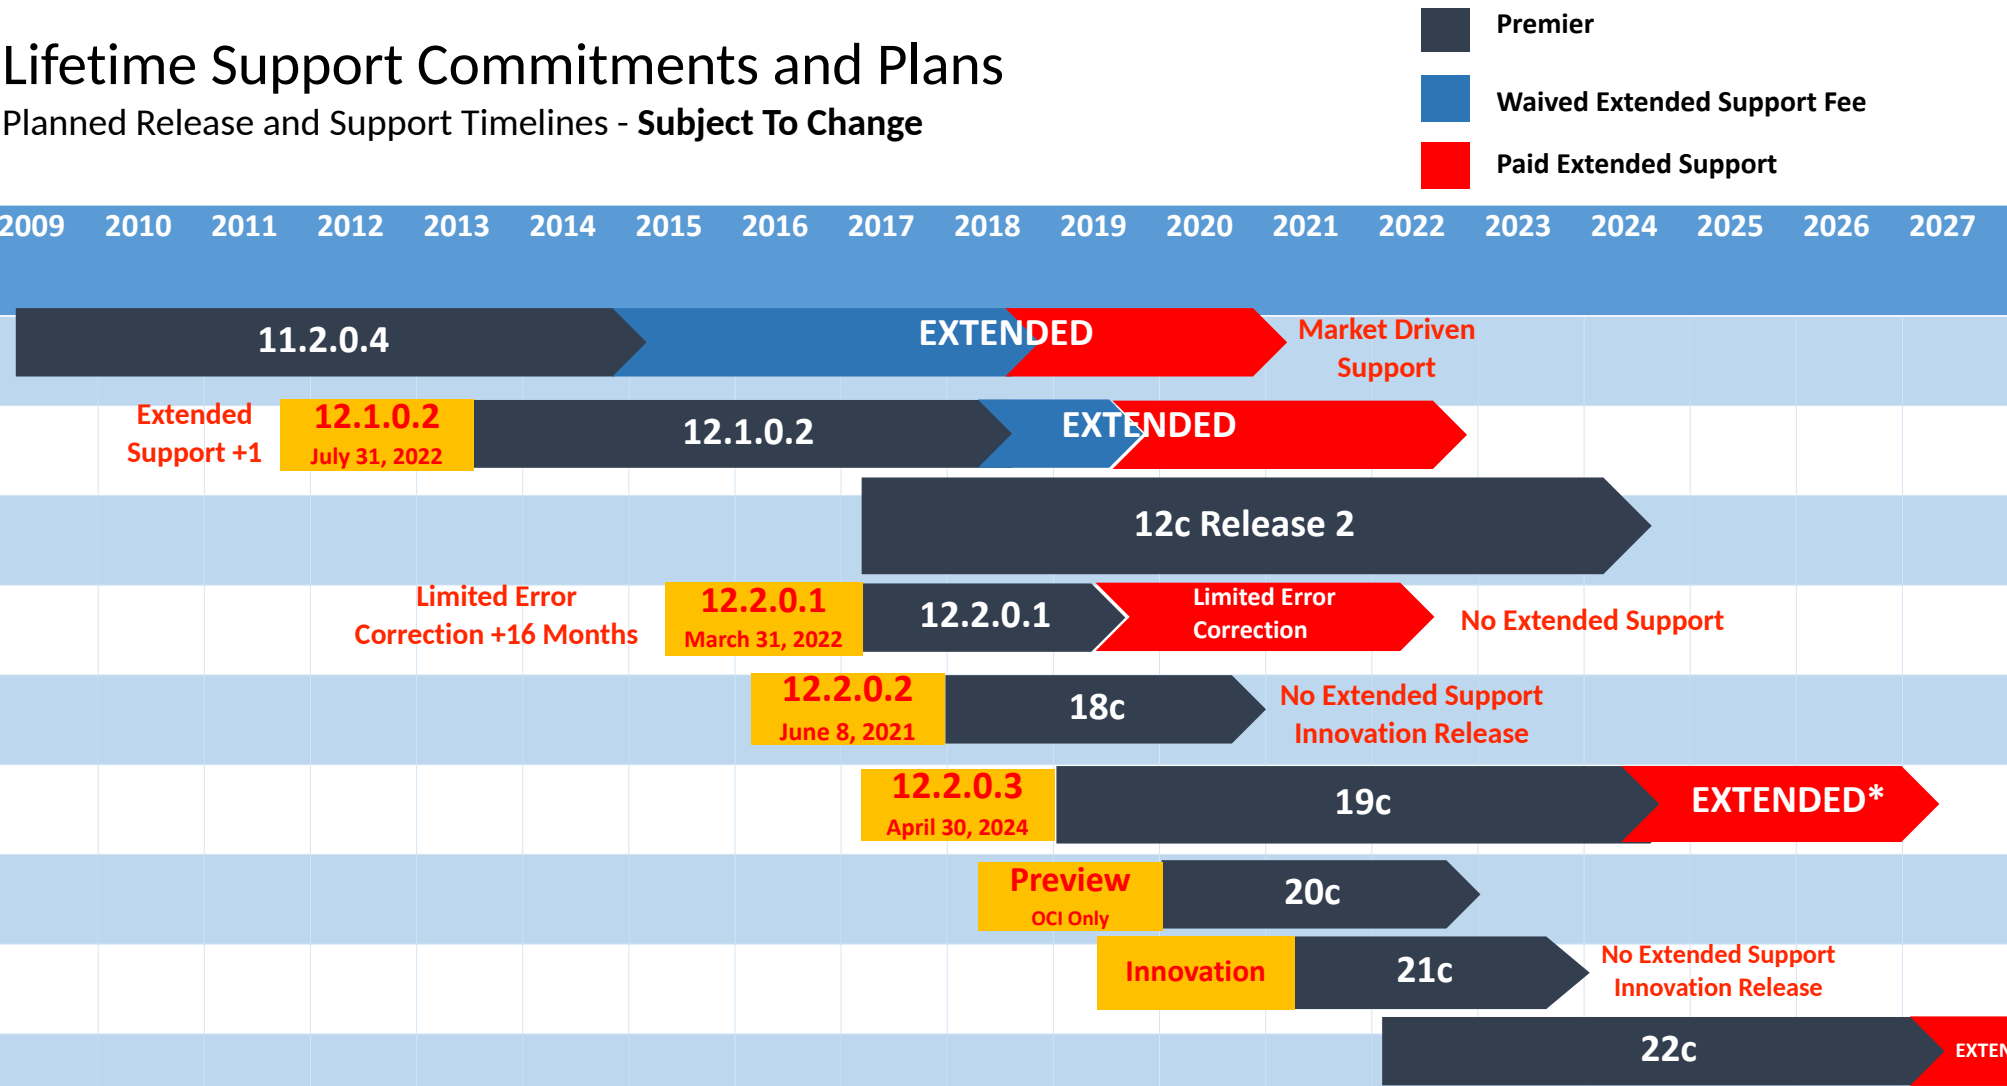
Lifetime Support Commitments and Plans

Planned Release and Support Timelines - **Subject To Change**

Premier

Waived Extended Support Fee

Paid Extended Support

2009 2010 2011 2012 2013 2014 2015 2016 2017 2018 2019 2020 2021 2022 2023 2024 2025 2026 2027

11.2.0.4 EXTENDED Market Driven Support

Extended Support +1 12.1.0.2 July 31, 2022 12.1.0.2 EXTENDED

12c Release 2

Limited Error Correction +16 Months 12.2.0.1 March 31, 2022 12.2.0.1 Limited Error Correction No Extended Support

12.2.0.2 June 8, 2021 18c No Extended Support Innovation Release

12.2.0.3 April 30, 2024 19c EXTENDED*

Preview OCI Only 20c

Innovation 21c No Extended Support Innovation Release

22c EXTEN